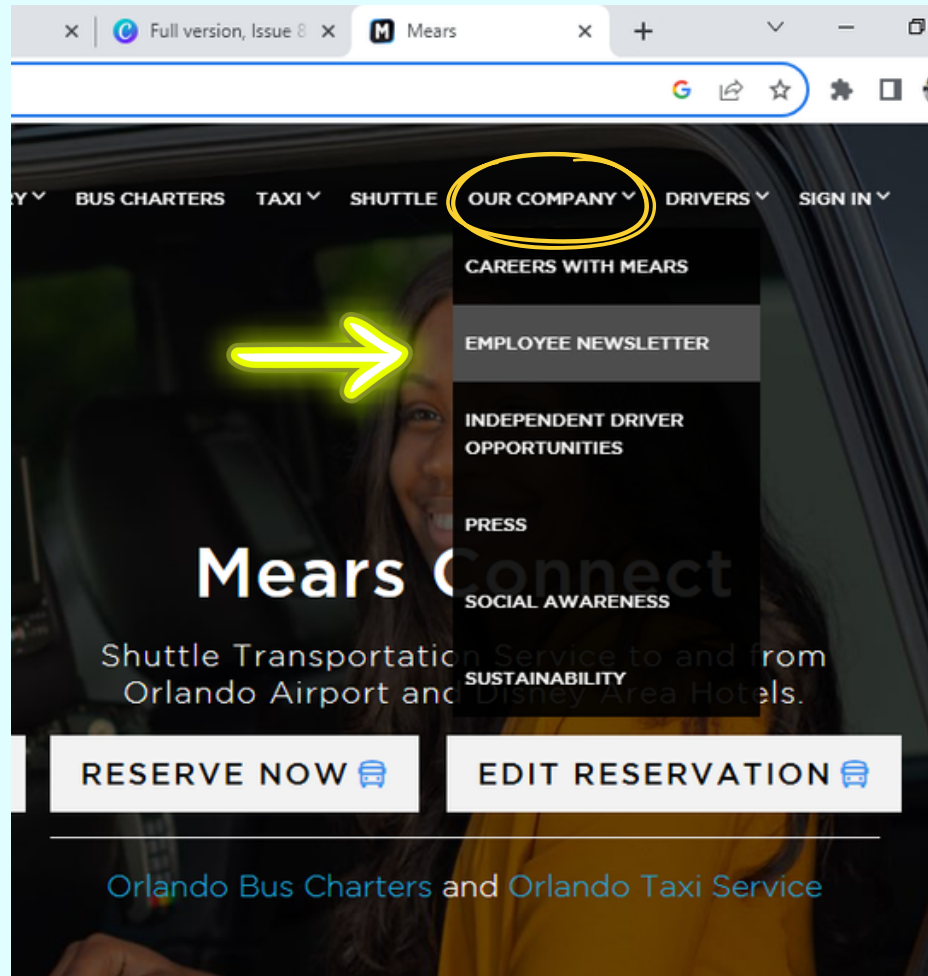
Full version, Issue 8
Mears

RY BUS CHARTERS TAXI SHUTTLE OUR COMPANY DRIVERS SIGN IN

CAREERS WITH MEARS
EMPLOYEE NEWSLETTER
INDEPENDENT DRIVER OPPORTUNITIES
PRESS
SOCIAL AWARENESS
SUSTAINABILITY

Mears C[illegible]onnect

Shuttle Transportatio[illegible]n Service to and from Orlando Airport and Disney Area Hotels.

RESERVE NOW
EDIT RESERVATION

Orlando Bus Charters and Orlando Taxi Service